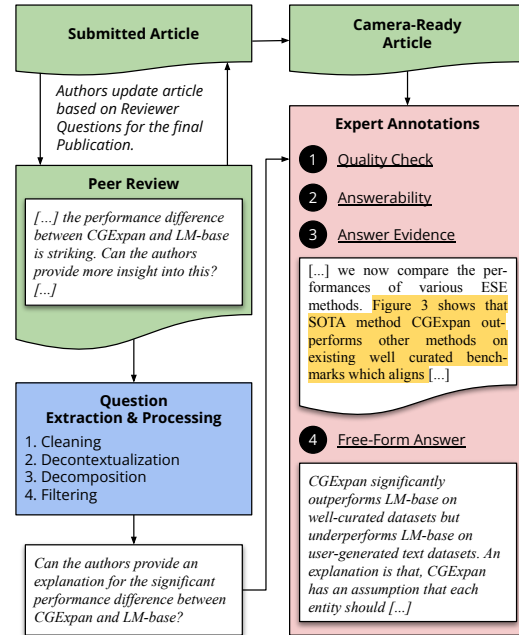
Submitted Article

Camera-Ready Article

Authors update article based on Reviewer Questions for the final Publication.

Peer Review

[...] the performance difference between CGExpan and LM-base is striking. Can the authors provide more insight into this? [...]

Expert Annotations

1 Quality Check

2 Answerability

3 Answer Evidence

[...] we now compare the performances of various ESE methods. Figure 3 shows that SOTA method CGExpan outperforms other methods on existing well curated benchmarks which aligns [...]

4 Free-Form Answer

CGExpan significantly outperforms LM-base on well-curated datasets but underperforms LM-base on user-generated text datasets. An explanation is that, CGExpan has an assumption that each entity should [...]

Question Extraction & Processing

1. Cleaning
2. Decontextualization
3. Decomposition
4. Filtering

Can the authors provide an explanation for the significant performance difference between CGExpan and LM-base?